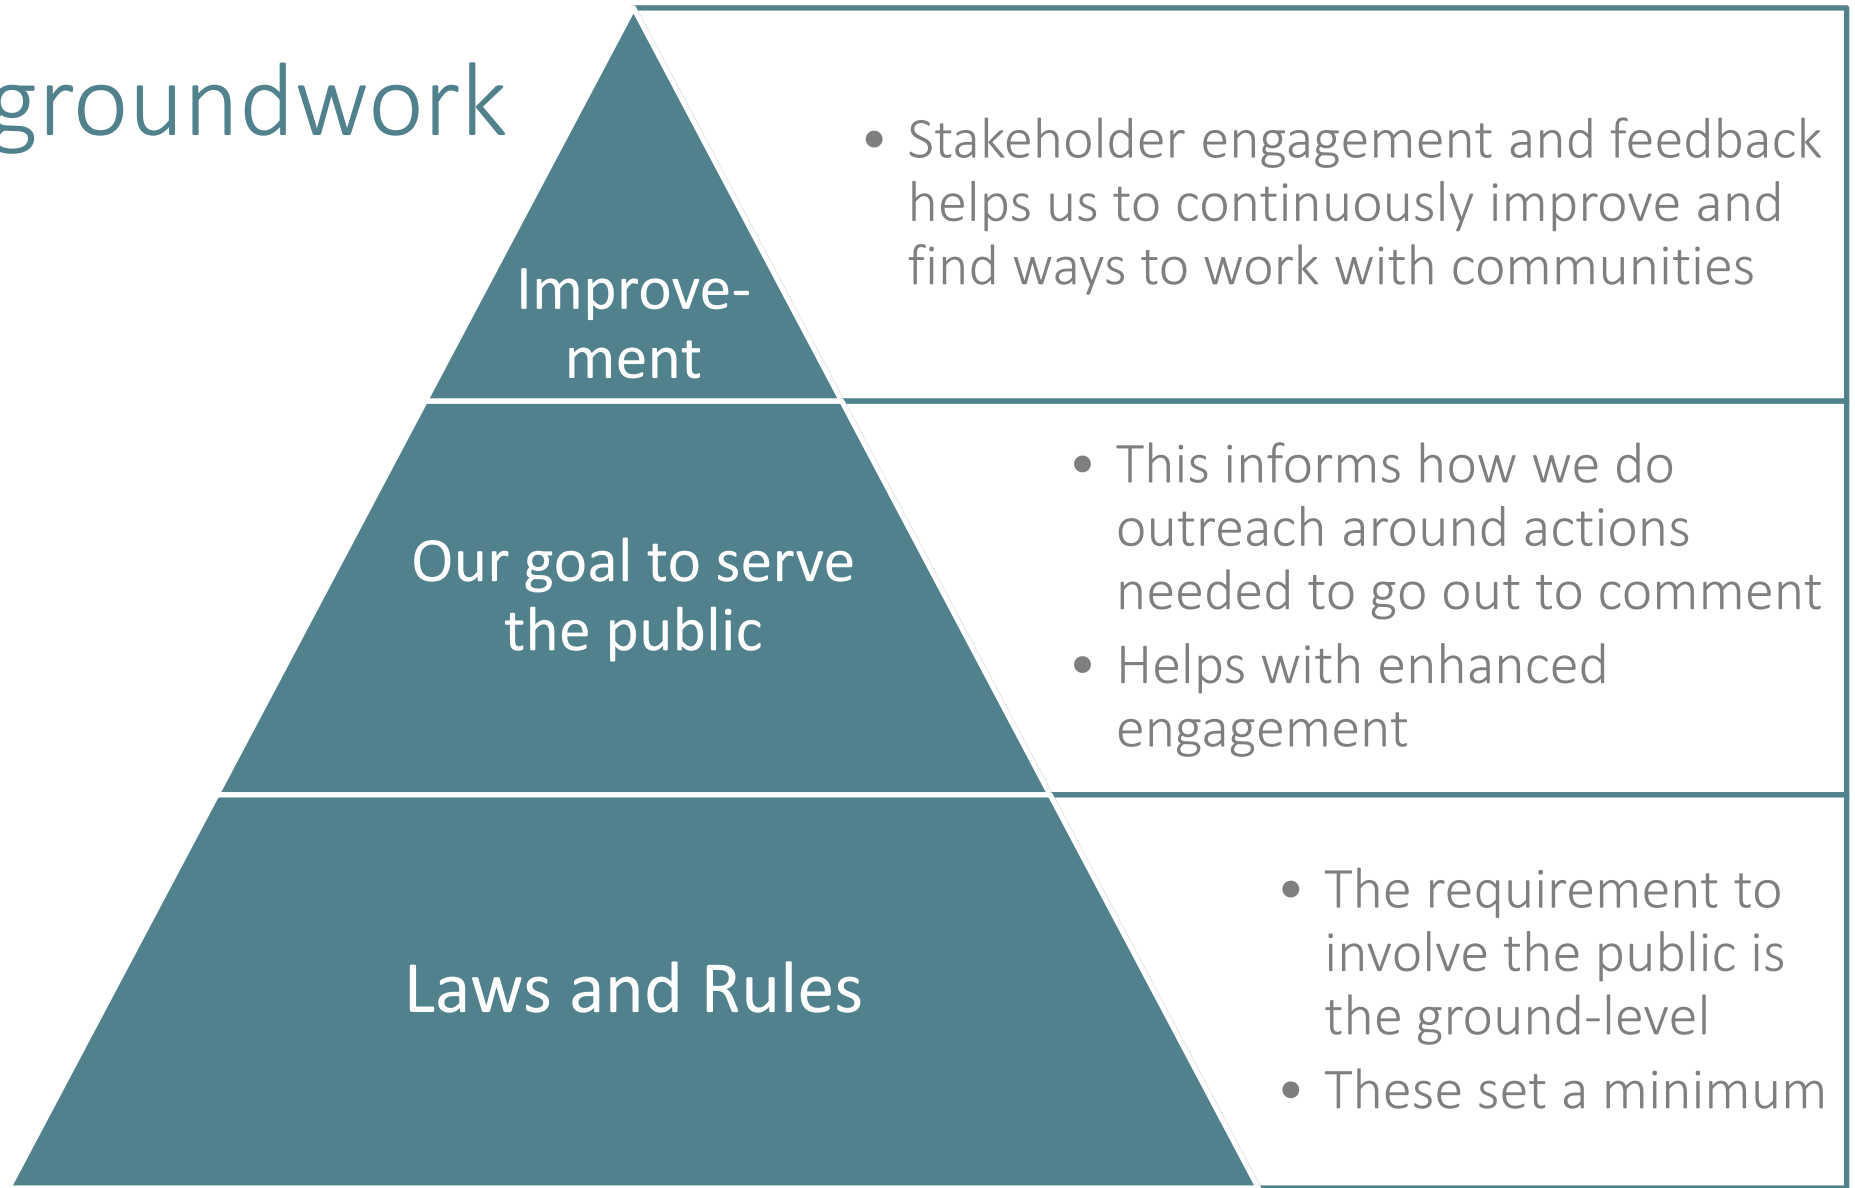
groundwork

Improve-ment

• Stakeholder engagement and feedback helps us to continuously improve and find ways to work with communities

Our goal to serve the public

• This informs how we do outreach around actions needed to go out to comment
• Helps with enhanced engagement

Laws and Rules

• The requirement to involve the public is the ground-level
• These set a minimum